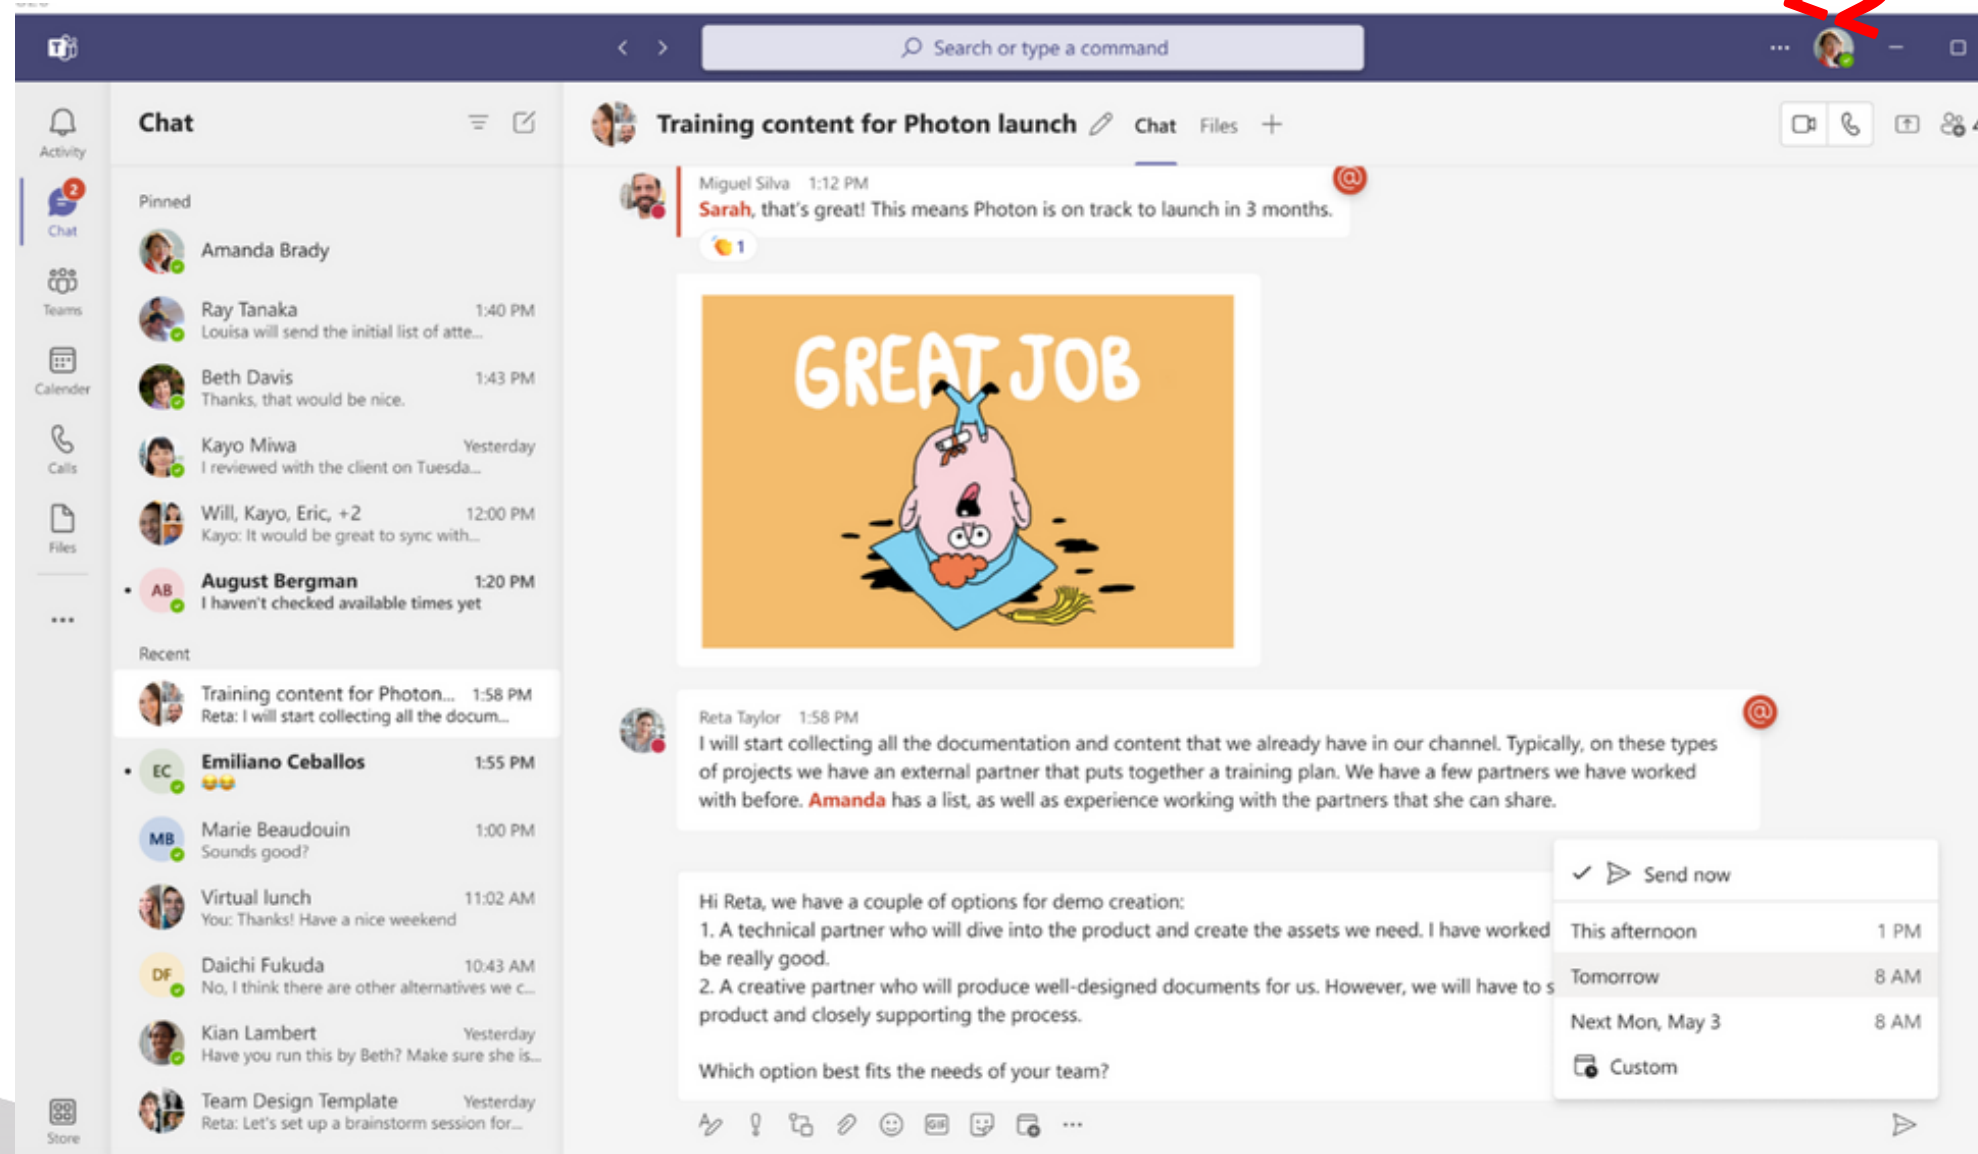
Search or type a command

Activity
2
Chat
Teams
Calender
Calls
Files
...
Store

Chat

Pinned

Amanda Brady

Ray Tanaka 1:40 PM
Louisa will send the initial list of atte...

Beth Davis 1:43 PM
Thanks, that would be nice.

Kayo Miwa Yesterday
I reviewed with the client on Tuesda...

Will, Kayo, Eric, +2 12:00 PM
Kayo: It would be great to sync with...

AB August Bergman 1:20 PM
I haven't checked available times yet

Recent

Training content for Photon... 1:58 PM
Reta: I will start collecting all the docum...

EC Emiliano Ceballos 1:55 PM

MB Marie Beaudouin 1:00 PM
Sounds good?

Virtual lunch 11:02 AM
You: Thanks! Have a nice weekend

DF Daichi Fukuda 10:43 AM
No, I think there are other alternatives we c...

Kian Lambert Yesterday
Have you run this by Beth? Make sure she is...

Team Design Template Yesterday
Reta: Let's set up a brainstorm session for...

Training content for Photon launch Chat Files +

Miguel Silva 1:12 PM
Sarah, that's great! This means Photon is on track to launch in 3 months.
1

GREAT JOB

Reta Taylor 1:58 PM
I will start collecting all the documentation and content that we already have in our channel. Typically, on these types of projects we have an external partner that puts together a training plan. We have a few partners we have worked with before. Amanda has a list, as well as experience working with the partners that she can share.

Hi Reta, we have a couple of options for demo creation:
1. A technical partner who will dive into the product and create the assets we need. I have worked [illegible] be really good.
2. A creative partner who will produce well-designed documents for us. However, we will have to s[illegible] product and closely supporting the process.

Which option best fits the needs of your team?

Send now
This afternoon 1 PM
Tomorrow 8 AM
Next Mon, May 3 8 AM
Custom